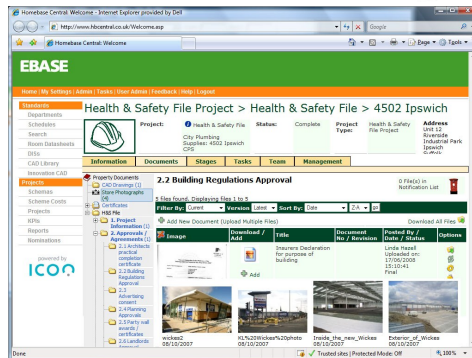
Homebase Central: Welcome - Internet Explorer provided by Dell

http://www.hbscentral.co.uk/Welcome.asp

Google

Homebase Central: Welcome

Page Tools

EBASE

Home | My Settings | Admin | Tasks | User Admin | Feedback | Help | Logout

Standards
Departments
Schedules
Search
Room Datasheets
DTIs
CAD Library
Innovation CAD
Projects
Schemas
Scheme Costs
Projects
RFIs
Reports
Nominations

powered by
ICON

Health & Safety File Project > Health & Safety File > 4502 Ipswich

Project: Health & Safety File
City Plumbing Supplies: 4502 Ipswich CPS

Status: Complete

Project Type: Health & Safety File Project

Address Unit 12 Riverside Industrial Park Ipswich

Information | Documents | Stages | Tasks | Team | Management

Property Documents
CAD Drawings (1)
Store Photographs (4)
Certificates
H&S File
1. Project Information (1)
2. Approvals / Agreements (1)
2.1 Architects practical completion certificate
2.2 Building Regulations Approval
2.3 Advertising consent
2.4 Planning Approvals
2.5 Party wall awards / certificates
2.6 Landlords Approval

2.2 Building Regulations Approval

0 File(s) in Notification List

5 files found. Displaying files 1 to 5

Filter By: Current | Version Latest | Sort By: Date | Z-A | go

Add New Document (Upload Multiple Files)

Download All Files

| Image | Download / Add | Title | Document No / Revision | Posted By / Date / Status | Options |
|---|---|---|---|---|---|
| | Add | Insurers Declaration for purpose of building | | Linda Hazell Uploaded on: 17/06/2008 15:10:41 Final | |
| wickes2 08/10/2007 | | KL%20Wickes%20photo 08/10/2007 | | Inside_the_new_Wickes 08/10/2007 | Exterior_of_Wickes 08/10/2007 |

Done | Trusted sites | Protected Mode: Off | 100%